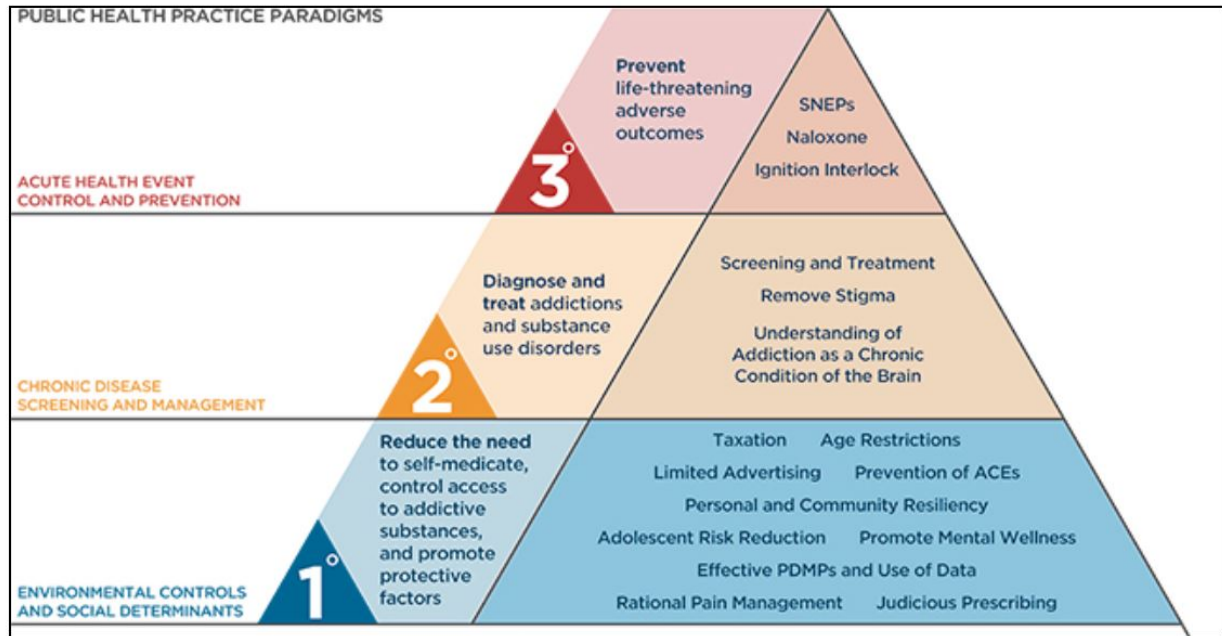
PUBLIC HEALTH PRACTICE PARADIGMS

ACUTE HEALTH EVENT CONTROL AND PREVENTION

3°

Prevent life-threatening adverse outcomes

SNEPs
Naloxone
Ignition Interlock

CHRONIC DISEASE SCREENING AND MANAGEMENT

2°

Diagnose and treat addictions and substance use disorders

Screening and Treatment
Remove Stigma
Understanding of Addiction as a Chronic Condition of the Brain

ENVIRONMENTAL CONTROLS AND SOCIAL DETERMINANTS

1°

Reduce the need to self-medicate, control access to addictive substances, and promote protective factors

Taxation
Age Restrictions
Limited Advertising
Prevention of ACEs
Personal and Community Resiliency
Adolescent Risk Reduction
Promote Mental Wellness
Effective PDMPs and Use of Data
Rational Pain Management
Judicious Prescribing